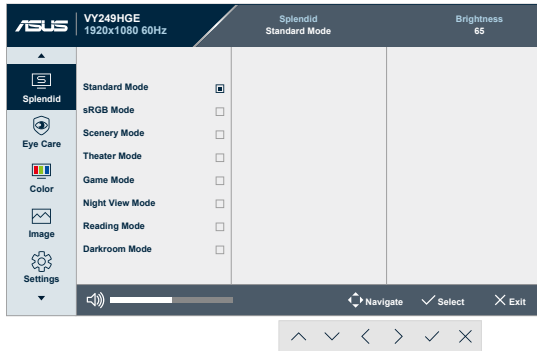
ASUS VY249HGE 1920x1080 60Hz

Splendid
Standard Mode

Brightness
65

Splendid
Eye Care
Color
Image
Settings

Standard Mode
sRGB Mode
Scenery Mode
Theater Mode
Game Mode
Night View Mode
Reading Mode
Darkroom Mode

Navigate Select Exit